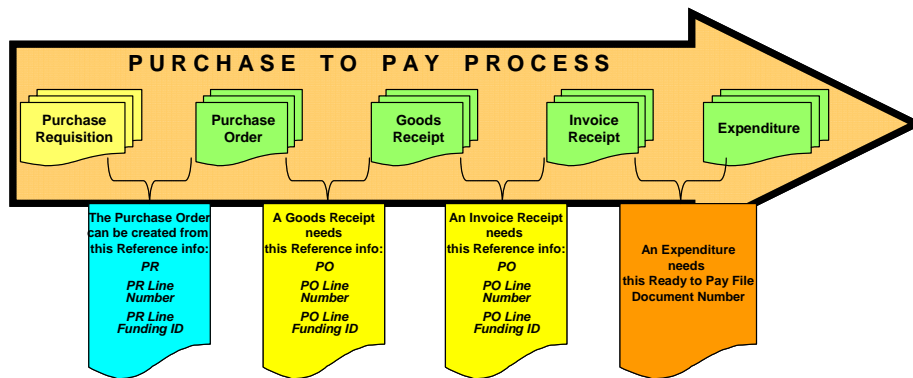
PURCHASE TO PAY PROCESS

Purchase Requisition

Purchase Order

Goods Receipt

Invoice Receipt

Expenditure

The Purchase Order can be created from this Reference info:
PR
PR Line Number
PR Line Funding ID

A Goods Receipt needs this Reference info:
PO
PO Line Number
PO Line Funding ID

An Invoice Receipt needs this Reference info:
PO
PO Line Number
PO Line Funding ID

An Expenditure needs this Ready to Pay File Document Number